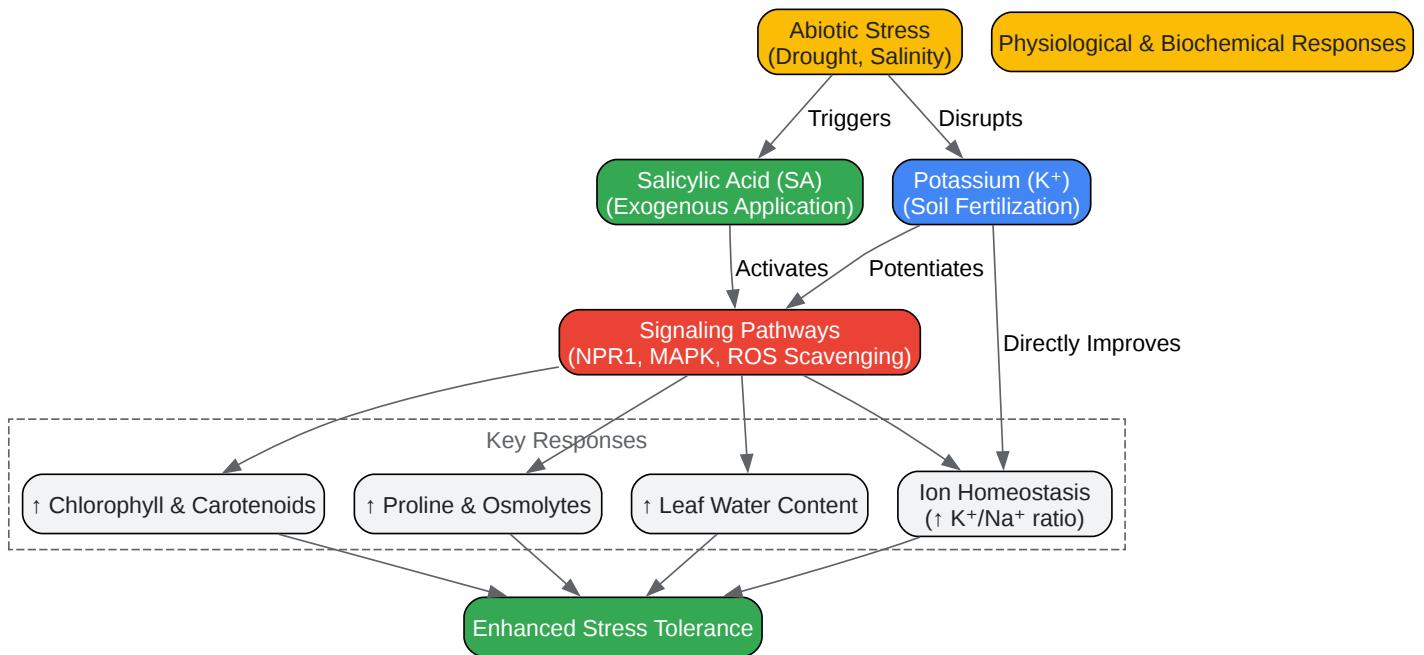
Abiotic Stress (Drought, Salinity)

Physiological & Biochemical Responses

Triggers

Disrupts

Salicylic Acid (SA) (Exogenous Application)

Potassium ($K^+$) (Soil Fertilization)

Activates

Potentiates

Signaling Pathways (NPR1, MAPK, ROS Scavenging)

Directly Improves

Key Responses

↑ Chlorophyll & Carotenoids

↑ Proline & Osmolytes

↑ Leaf Water Content

Ion Homeostasis (↑ $K^+/Na^+$ ratio)

Enhanced Stress Tolerance